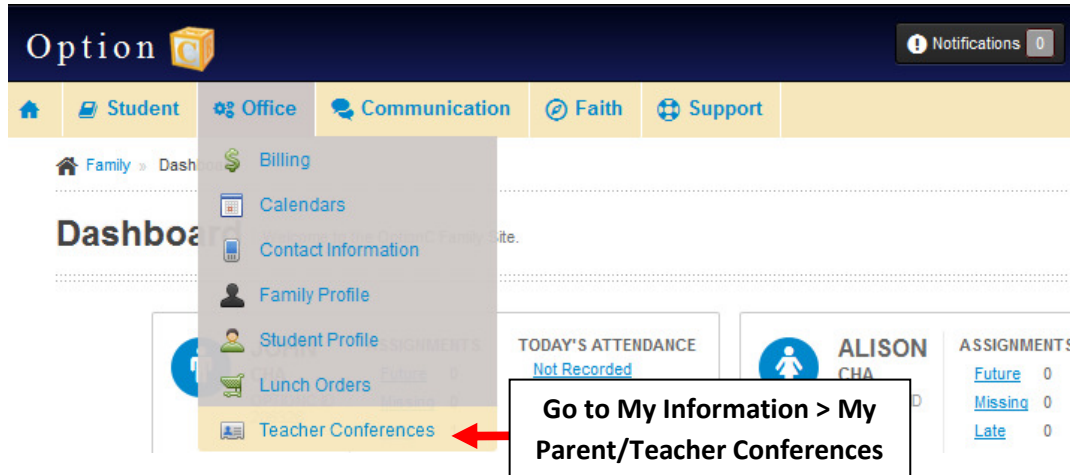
Option C

Notifications 0

Student Office Communication Faith Support

Family » Dashb

Billing

Calendars

Dashboa

Contact Information

Family Profile

Student Profile

Lunch Orders

Teacher Conferences

TODAY'S ATTENDANCE

Not Recorded

ALISON

CHA

ASSIGNMENTS

Future 0

Missing 0

Late 0

Go to My Information > My Parent/Teacher Conferences